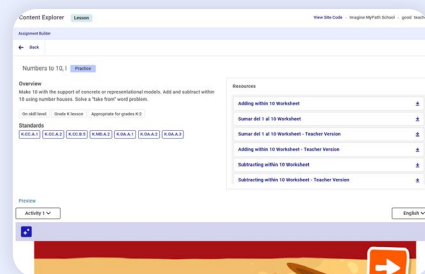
Content Explorer Lesson

View Site Code · Imagine MyPath School · good teachers

Assignment Builder

← Back

Numbers to 10, I Practice

Overview

Make 10 with the support of concrete or representational models. Add and subtract within 10 using number houses. Solve a "take from" word problem.

On skill level Grade K lesson Appropriate for grades K-2

Standards

K.CC.A.1 K.CC.A.2 K.CC.B.5 K.MD.A.2 K.OA.A.1 K.OA.A.2 K.OA.A.5

Resources

Adding within 10 Worksheet

Sumar del 1 al 10 Worksheet

Sumar del 1 al 10 Worksheet - Teacher Version

Adding within 10 Worksheet - Teacher Version

Subtracting within 10 Worksheet

Subtracting within 10 Worksheet - Teacher Version

Preview

Activity 1

English